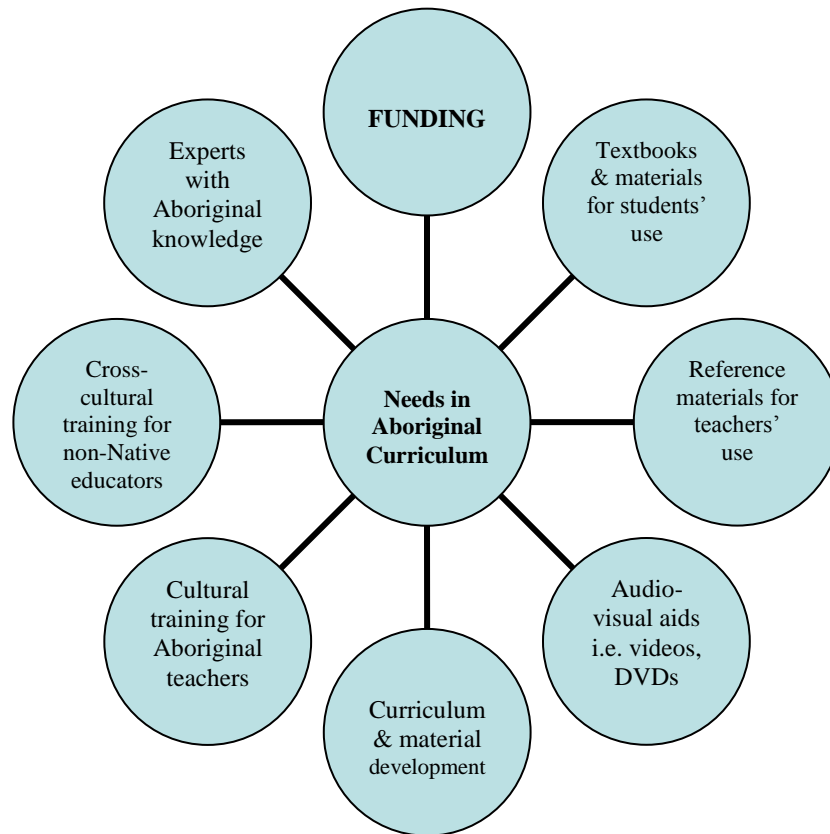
FUNDING

Textbooks & materials for students' use

Reference materials for teachers' use

Audio-visual aids i.e. videos, DVDs

Curriculum & material development

Cultural training for Aboriginal teachers

Cross-cultural training for non-Native educators

Experts with Aboriginal knowledge

Needs in Aboriginal Curriculum